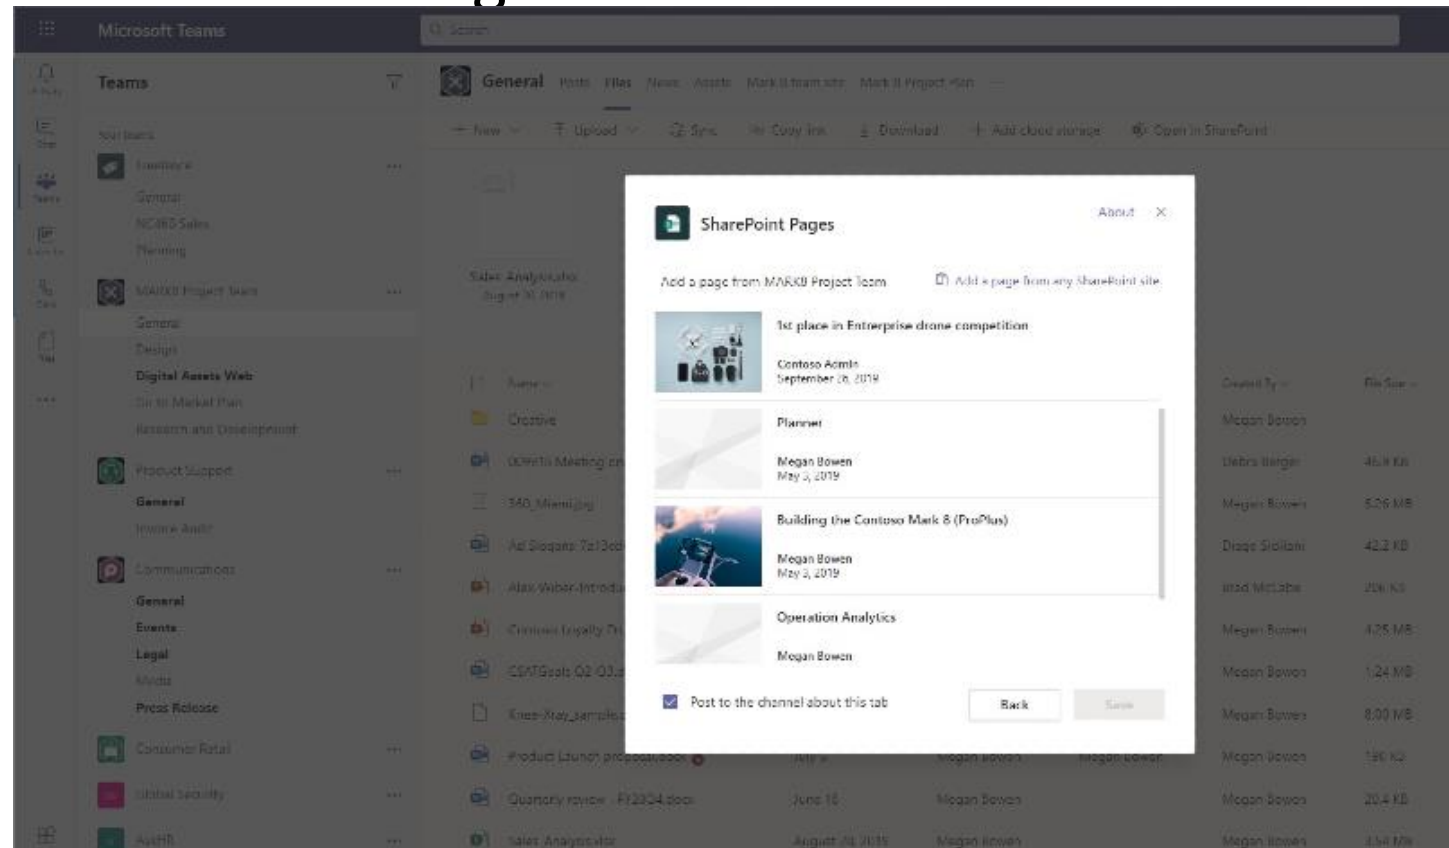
Microsoft Teams

Search

Teams

Your teams

Contoso

General

NC460 Sales

Planning

MARK8 Project Team

General

Design

Digital Assets Web

Go to Market Plan

Research and Development

Product Support

General

Invoice Audit

Communications

General

Events

Legal

Media

Press Release

Consumer Retail

Global Security

AusHR

General Posts Files Notes Assets Mark 8 team site Mark 8 Project Plan

+ New Upload Sync Copy link Download + Add cloud storage Open in SharePoint

Sales Analysis.xlsx
August 20, 2019

Name

Creative

0099Th Meeting on

540_Miami.jpg

Ad Slogans 7a13cd

Alex Wilber-Introdu

Contoso Loyalty Pr

CSATGoals Q2 Q3

Knee-Xray_sample

Product Launch proposal.docx

Quarterly review - FY2324.docx

Sales Analysis.xlsx

July 9

June 18

August 20, 2019

Megan Bowen

Megan Bowen

Megan Bowen

Megan Bowen

Created By

Megan Bowen

Debra Berger

Megan Bowen

Diego Siciliani

Brad McCabe

Megan Bowen

Megan Bowen

Megan Bowen

Megan Bowen

Megan Bowen

Megan Bowen

File Size

46.8 KB

5.26 MB

42.2 KB

206 KB

4.25 MB

1.24 MB

8.00 MB

196 KB

20.4 KB

3.54 MB

SharePoint Pages

About ×

Add a page from MARK8 Project Team

Add a page from any SharePoint site

1st place in Entrerprise drone competition

Contoso Admin
September 26, 2019

Planner

Megan Bowen
May 3, 2019

Building the Contoso Mark 8 (ProPlus)

Megan Bowen
May 3, 2019

Operation Analytics

Megan Bowen

Post to the channel about this tab

Back

Save